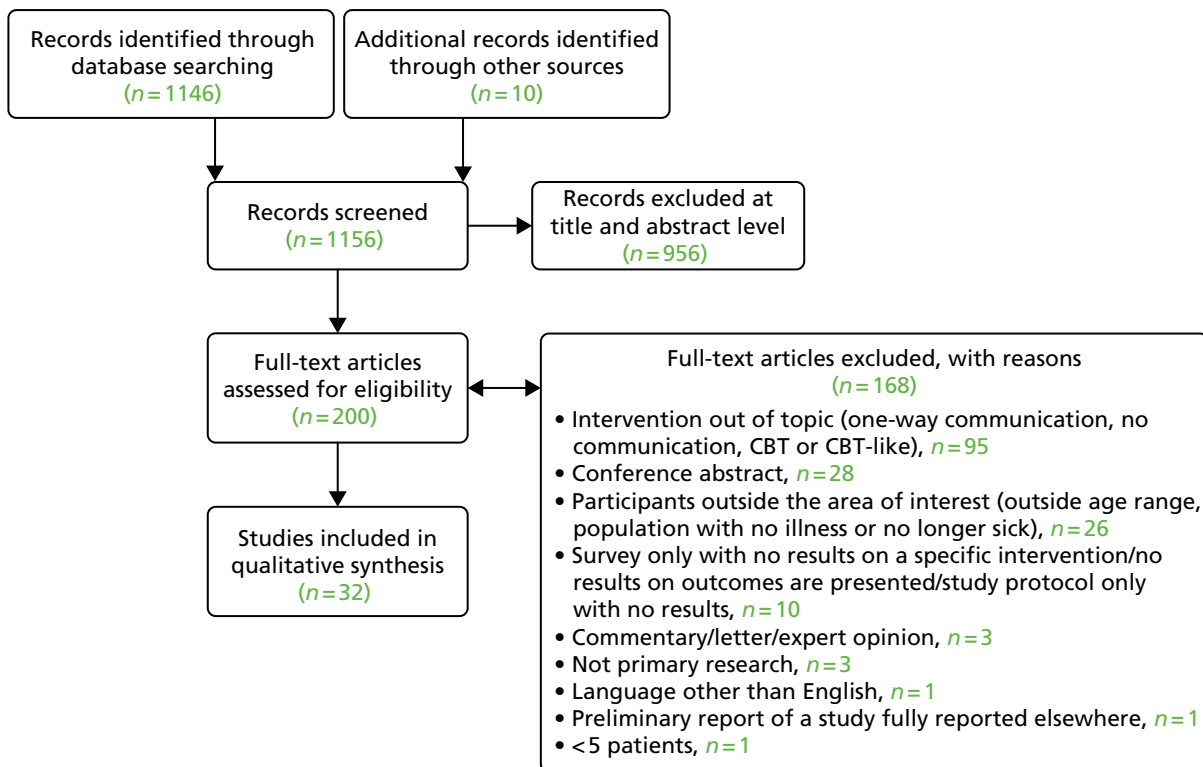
Records identified through database searching
($n = 1146$)

Additional records identified through other sources
($n = 10$)

Records screened
($n = 1156$)

Records excluded at title and abstract level
($n = 956$)

Full-text articles assessed for eligibility
($n = 200$)

Full-text articles excluded, with reasons
($n = 168$)
• Intervention out of topic (one-way communication, no communication, CBT or CBT-like), $n = 95$
• Conference abstract, $n = 28$
• Participants outside the area of interest (outside age range, population with no illness or no longer sick), $n = 26$
• Survey only with no results on a specific intervention/no results on outcomes are presented/study protocol only with no results, $n = 10$
• Commentary/letter/expert opinion, $n = 3$
• Not primary research, $n = 3$
• Language other than English, $n = 1$
• Preliminary report of a study fully reported elsewhere, $n = 1$
• <5 patients, $n = 1$

Studies included in qualitative synthesis
($n = 32$)